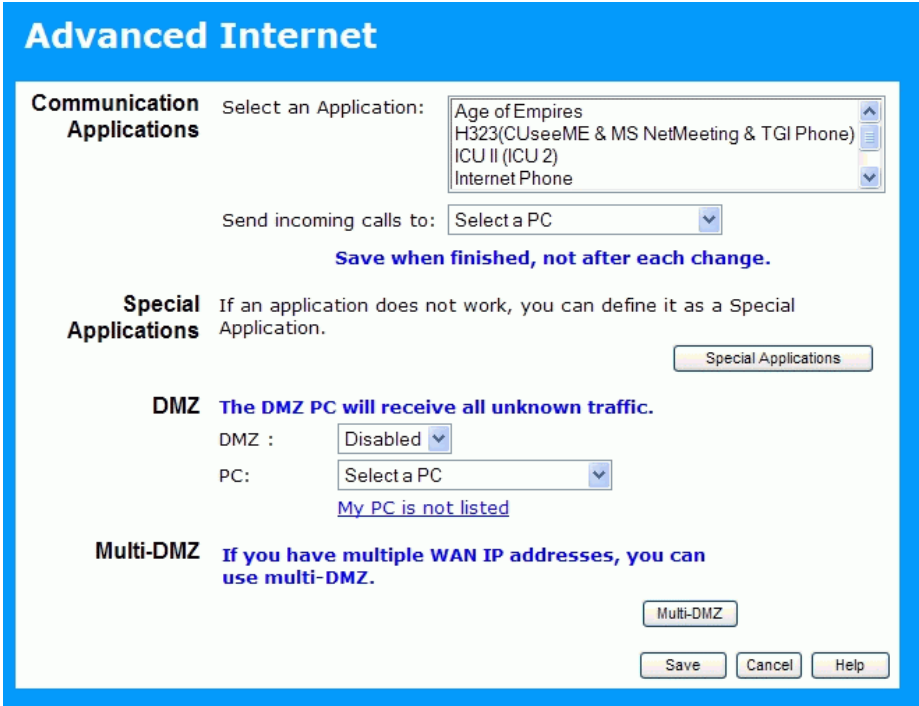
Advanced Internet

Communication Applications

Select an Application:

Age of Empires
H323(CUseeME & MS NetMeeting & TGI Phone)
ICU II (ICU 2)
Internet Phone

Send incoming calls to: Select a PC

Save when finished, not after each change.

Special Applications

If an application does not work, you can define it as a Special Application.

Special Applications

DMZ

The DMZ PC will receive all unknown traffic.

DMZ : Disabled

PC: Select a PC

My PC is not listed

Multi-DMZ

If you have multiple WAN IP addresses, you can use multi-DMZ.

Multi-DMZ

Save Cancel Help